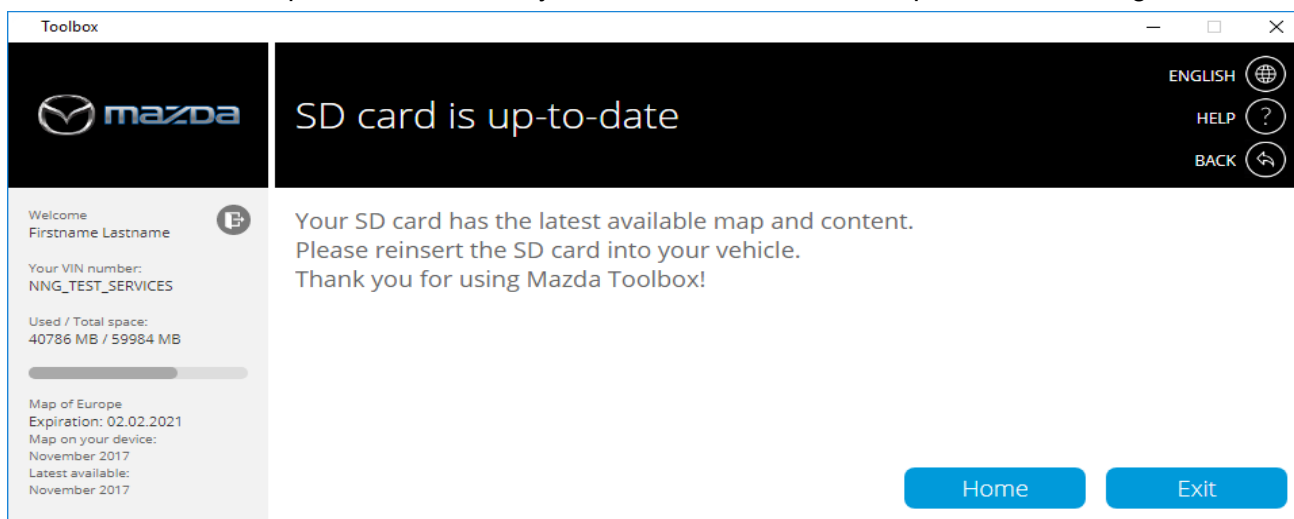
Toolbox

mazda

SD card is up-to-date

ENGLISH
HELP
BACK

Welcome
Firstname Lastname

Your VIN number:
NNG_TEST_SERVICES

Used / Total space:
40786 MB / 59984 MB

Map of Europe
Expiration: 02.02.2021
Map on your device:
November 2017
Latest available:
November 2017

Your SD card has the latest available map and content.
Please reinsert the SD card into your vehicle.
Thank you for using Mazda Toolbox!

Home
Exit